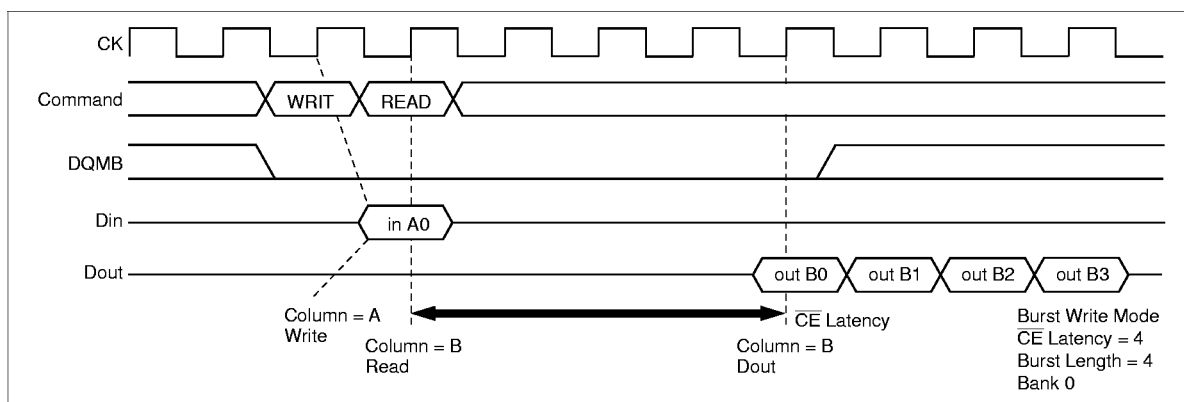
CK

Command

WRIT

READ

DQMB

Din

in A0

Dout

out B0

out B1

out B2

out B3

Column = A
Write

Column = B
Read

$\overline{\text{CE}}$ Latency

Column = B
Dout

Burst Write Mode
$\overline{\text{CE}}$ Latency = 4
Burst Length = 4
Bank 0